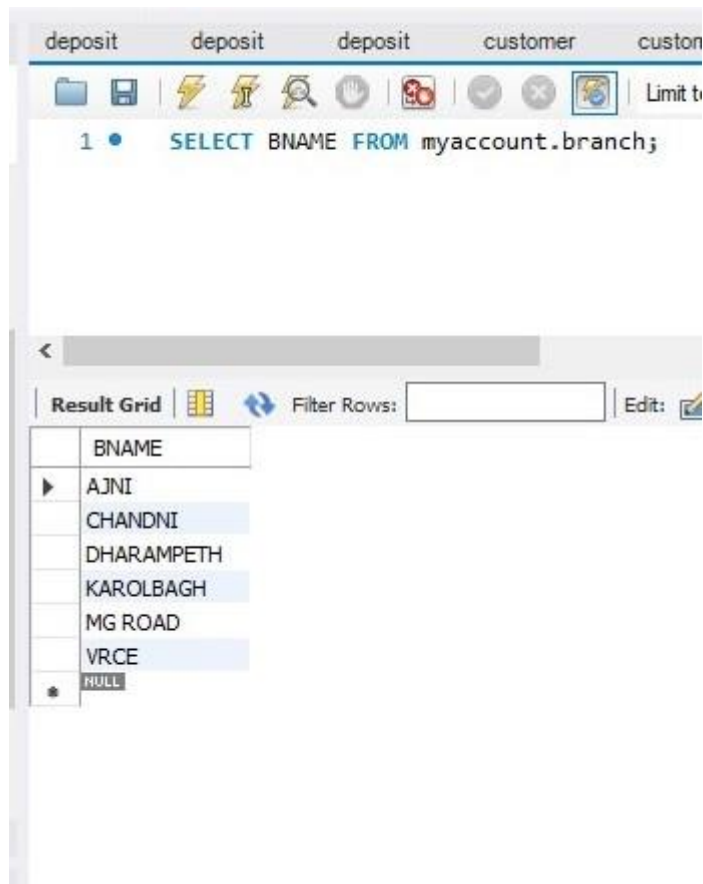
deposit deposit deposit customer custon

Limit t

1 SELECT BNAME FROM myaccount.branch;

<

Result Grid | Filter Rows: | Edit:

| BNAME |
|---|
| AJNI |
| CHANDNI |
| DHARAMPETH |
| KAROLBAGH |
| MG ROAD |
| VRCE |
| NULL |